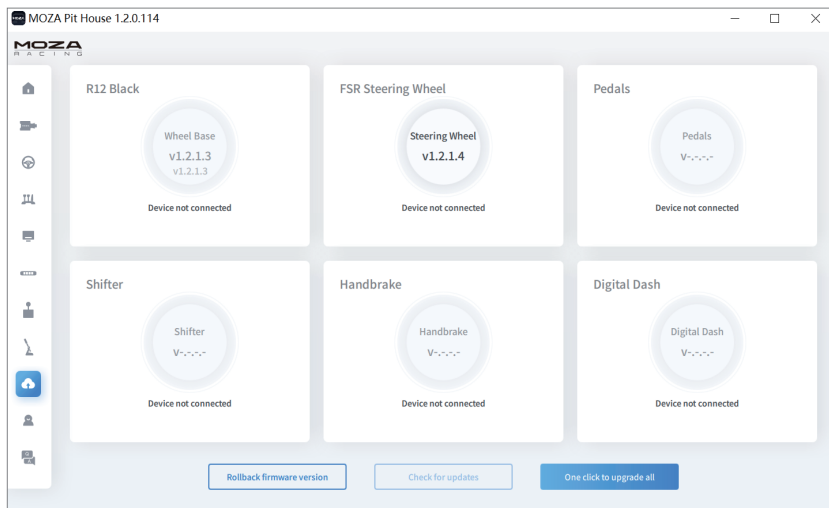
MOZA Pit House 1.2.0.114

MOZA RACING

R12 Black

Wheel Base
v1.2.1.3
v1.2.1.3

Device not connected

FSR Steering Wheel

Steering Wheel
v1.2.1.4

Device not connected

Pedals

Pedals
V-.-.-.-

Device not connected

Shifter

Shifter
V-.-.-.-

Device not connected

Handbrake

Handbrake
V-.-.-.-

Device not connected

Digital Dash

Digital Dash
V-.-.-.-

Device not connected

Rollback firmware version

Check for updates

One click to upgrade all